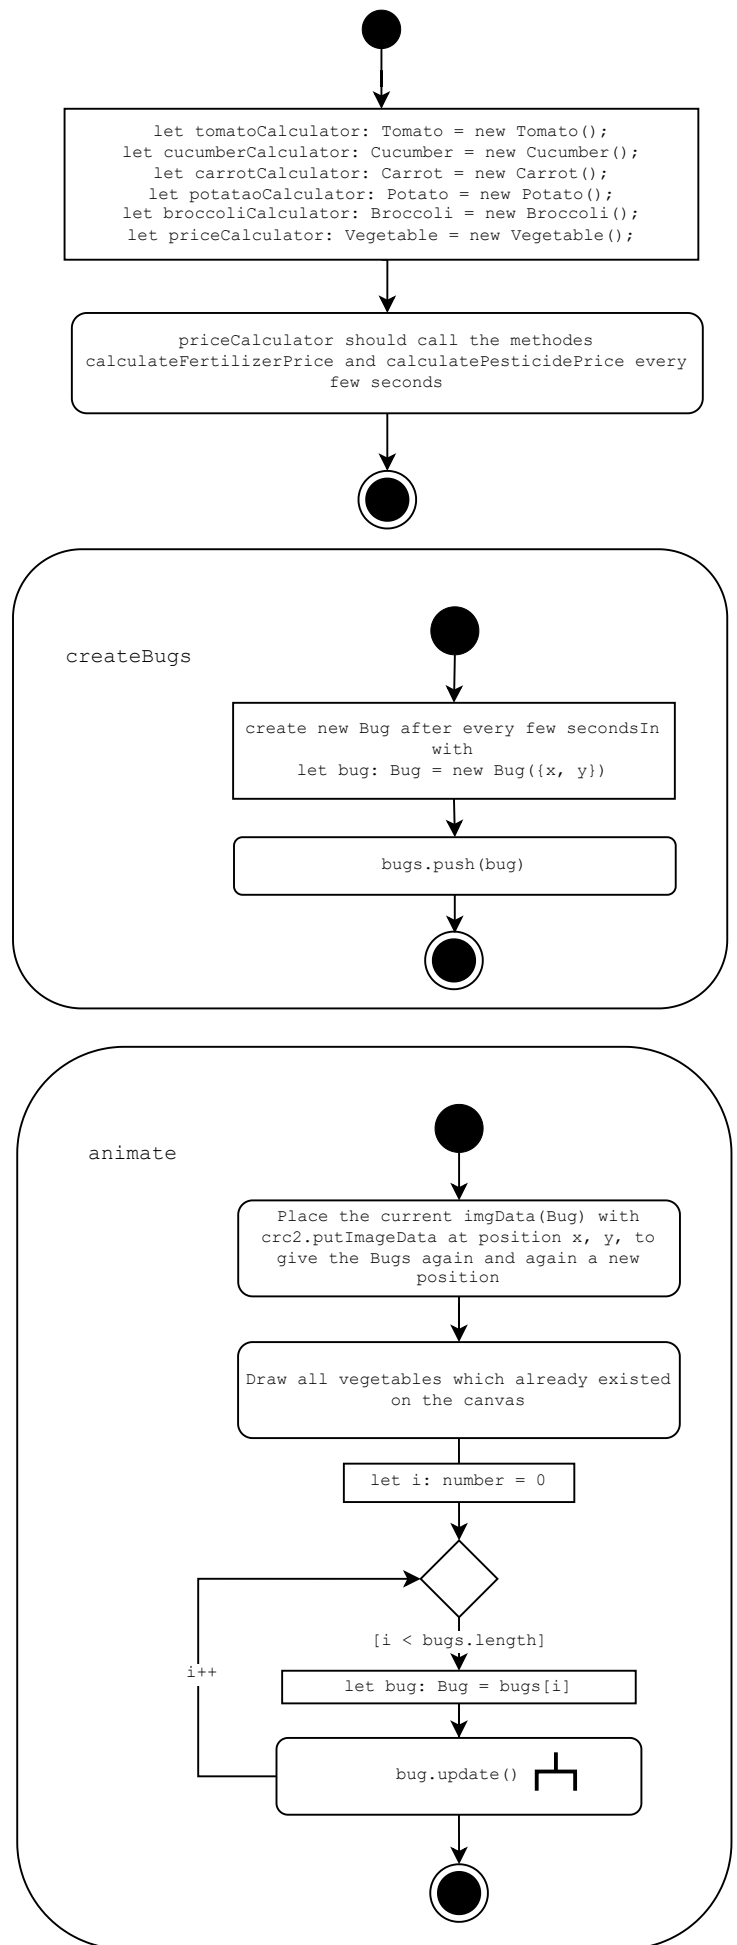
let tomatoCalculator: Tomato = new Tomato();
let cucumberCalculator: Cucumber = new Cucumber();
let carrotCalculator: Carrot = new Carrot();
let potataoCalculator: Potato = new Potato();
let broccoliCalculator: Broccoli = new Broccoli();
let priceCalculator: Vegetable = new Vegetable();

priceCalculator should call the methodes calculateFertilizerPrice and calculatePesticidePrice every few seconds

createBugs

create new Bug after every few secondsIn with
let bug: Bug = new Bug({x, y})

bugs.push(bug)

animate

Place the current imgData(Bug) with crc2.putImageData at position x, y, to give the Bugs again and again a new position

Draw all vegetables which already existed on the canvas

let i: number = 0

[i < bugs.length]

i++

let bug: Bug = bugs[i]

bug.update()